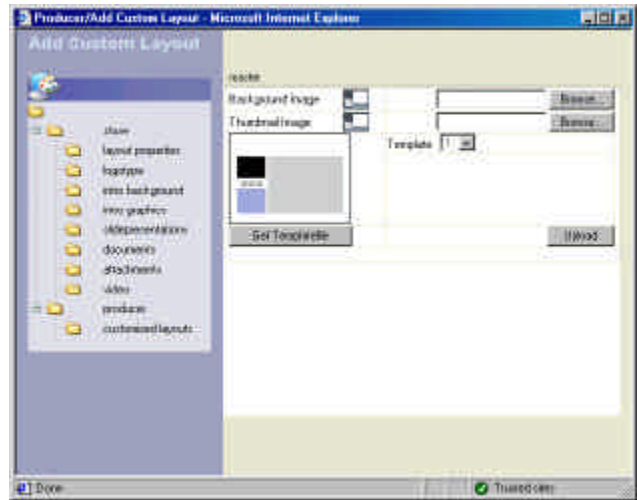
Producer/Add Custom Layout - Microsoft Internet Explorer

Add Custom Layout

show
layout properties
logotype
intro background
intro graphics
slidepresentations
documents
attachments
video
producer
customized layouts

readin
Background Image
Thumbnail Image
Browse...
Browse...
Template 1
Get Templatefile
Upload

Done
Trusted sites